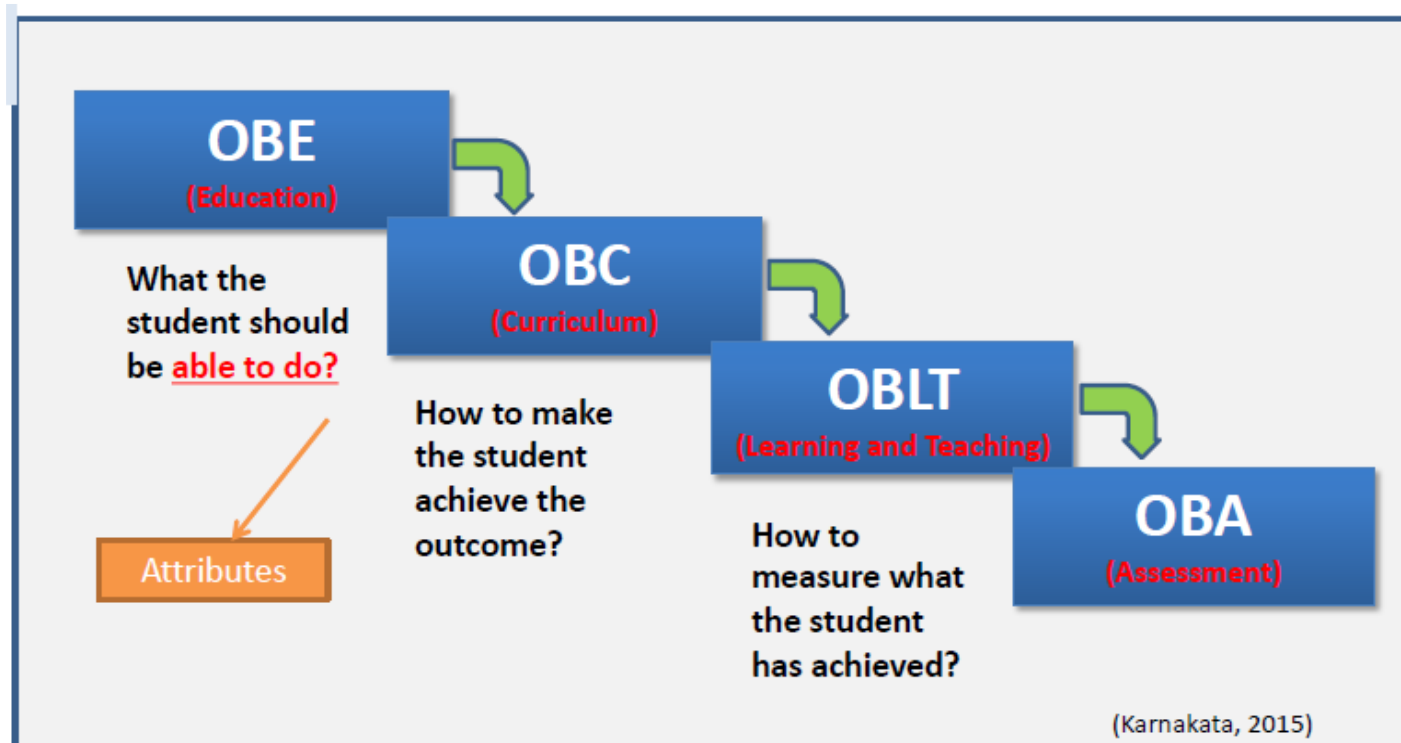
OBE
(Education)

What the student should be able to do?

Attributes

OBC
(Curriculum)

How to make the student achieve the outcome?

OBLT
(Learning and Teaching)

How to measure what the student has achieved?

OBA
(Assessment)

(Karnakata, 2015)